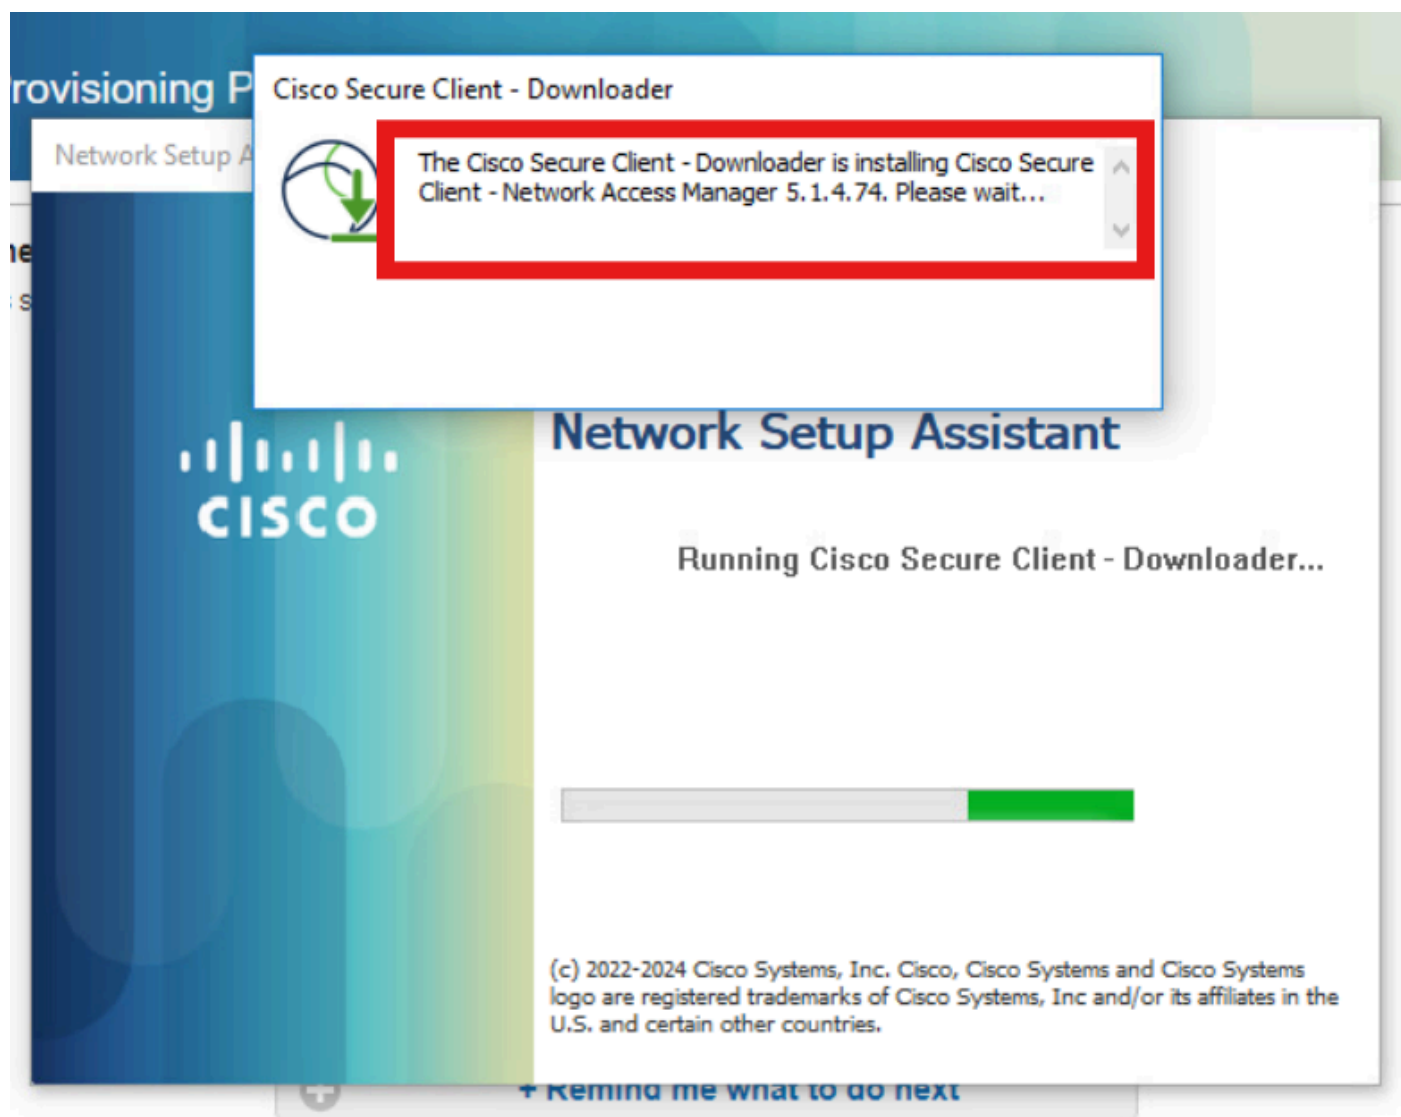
rovisioning P

Network Setup A

ne

s

Cisco Secure Client - Downloader

The Cisco Secure Client - Downloader is installing Cisco Secure Client - Network Access Manager 5.1.4.74. Please wait...

cisco

Network Setup Assistant

Running Cisco Secure Client - Downloader...

(c) 2022-2024 Cisco Systems, Inc. Cisco, Cisco Systems and Cisco Systems logo are registered trademarks of Cisco Systems, Inc and/or its affiliates in the U.S. and certain other countries.

+ Remind me what to do next